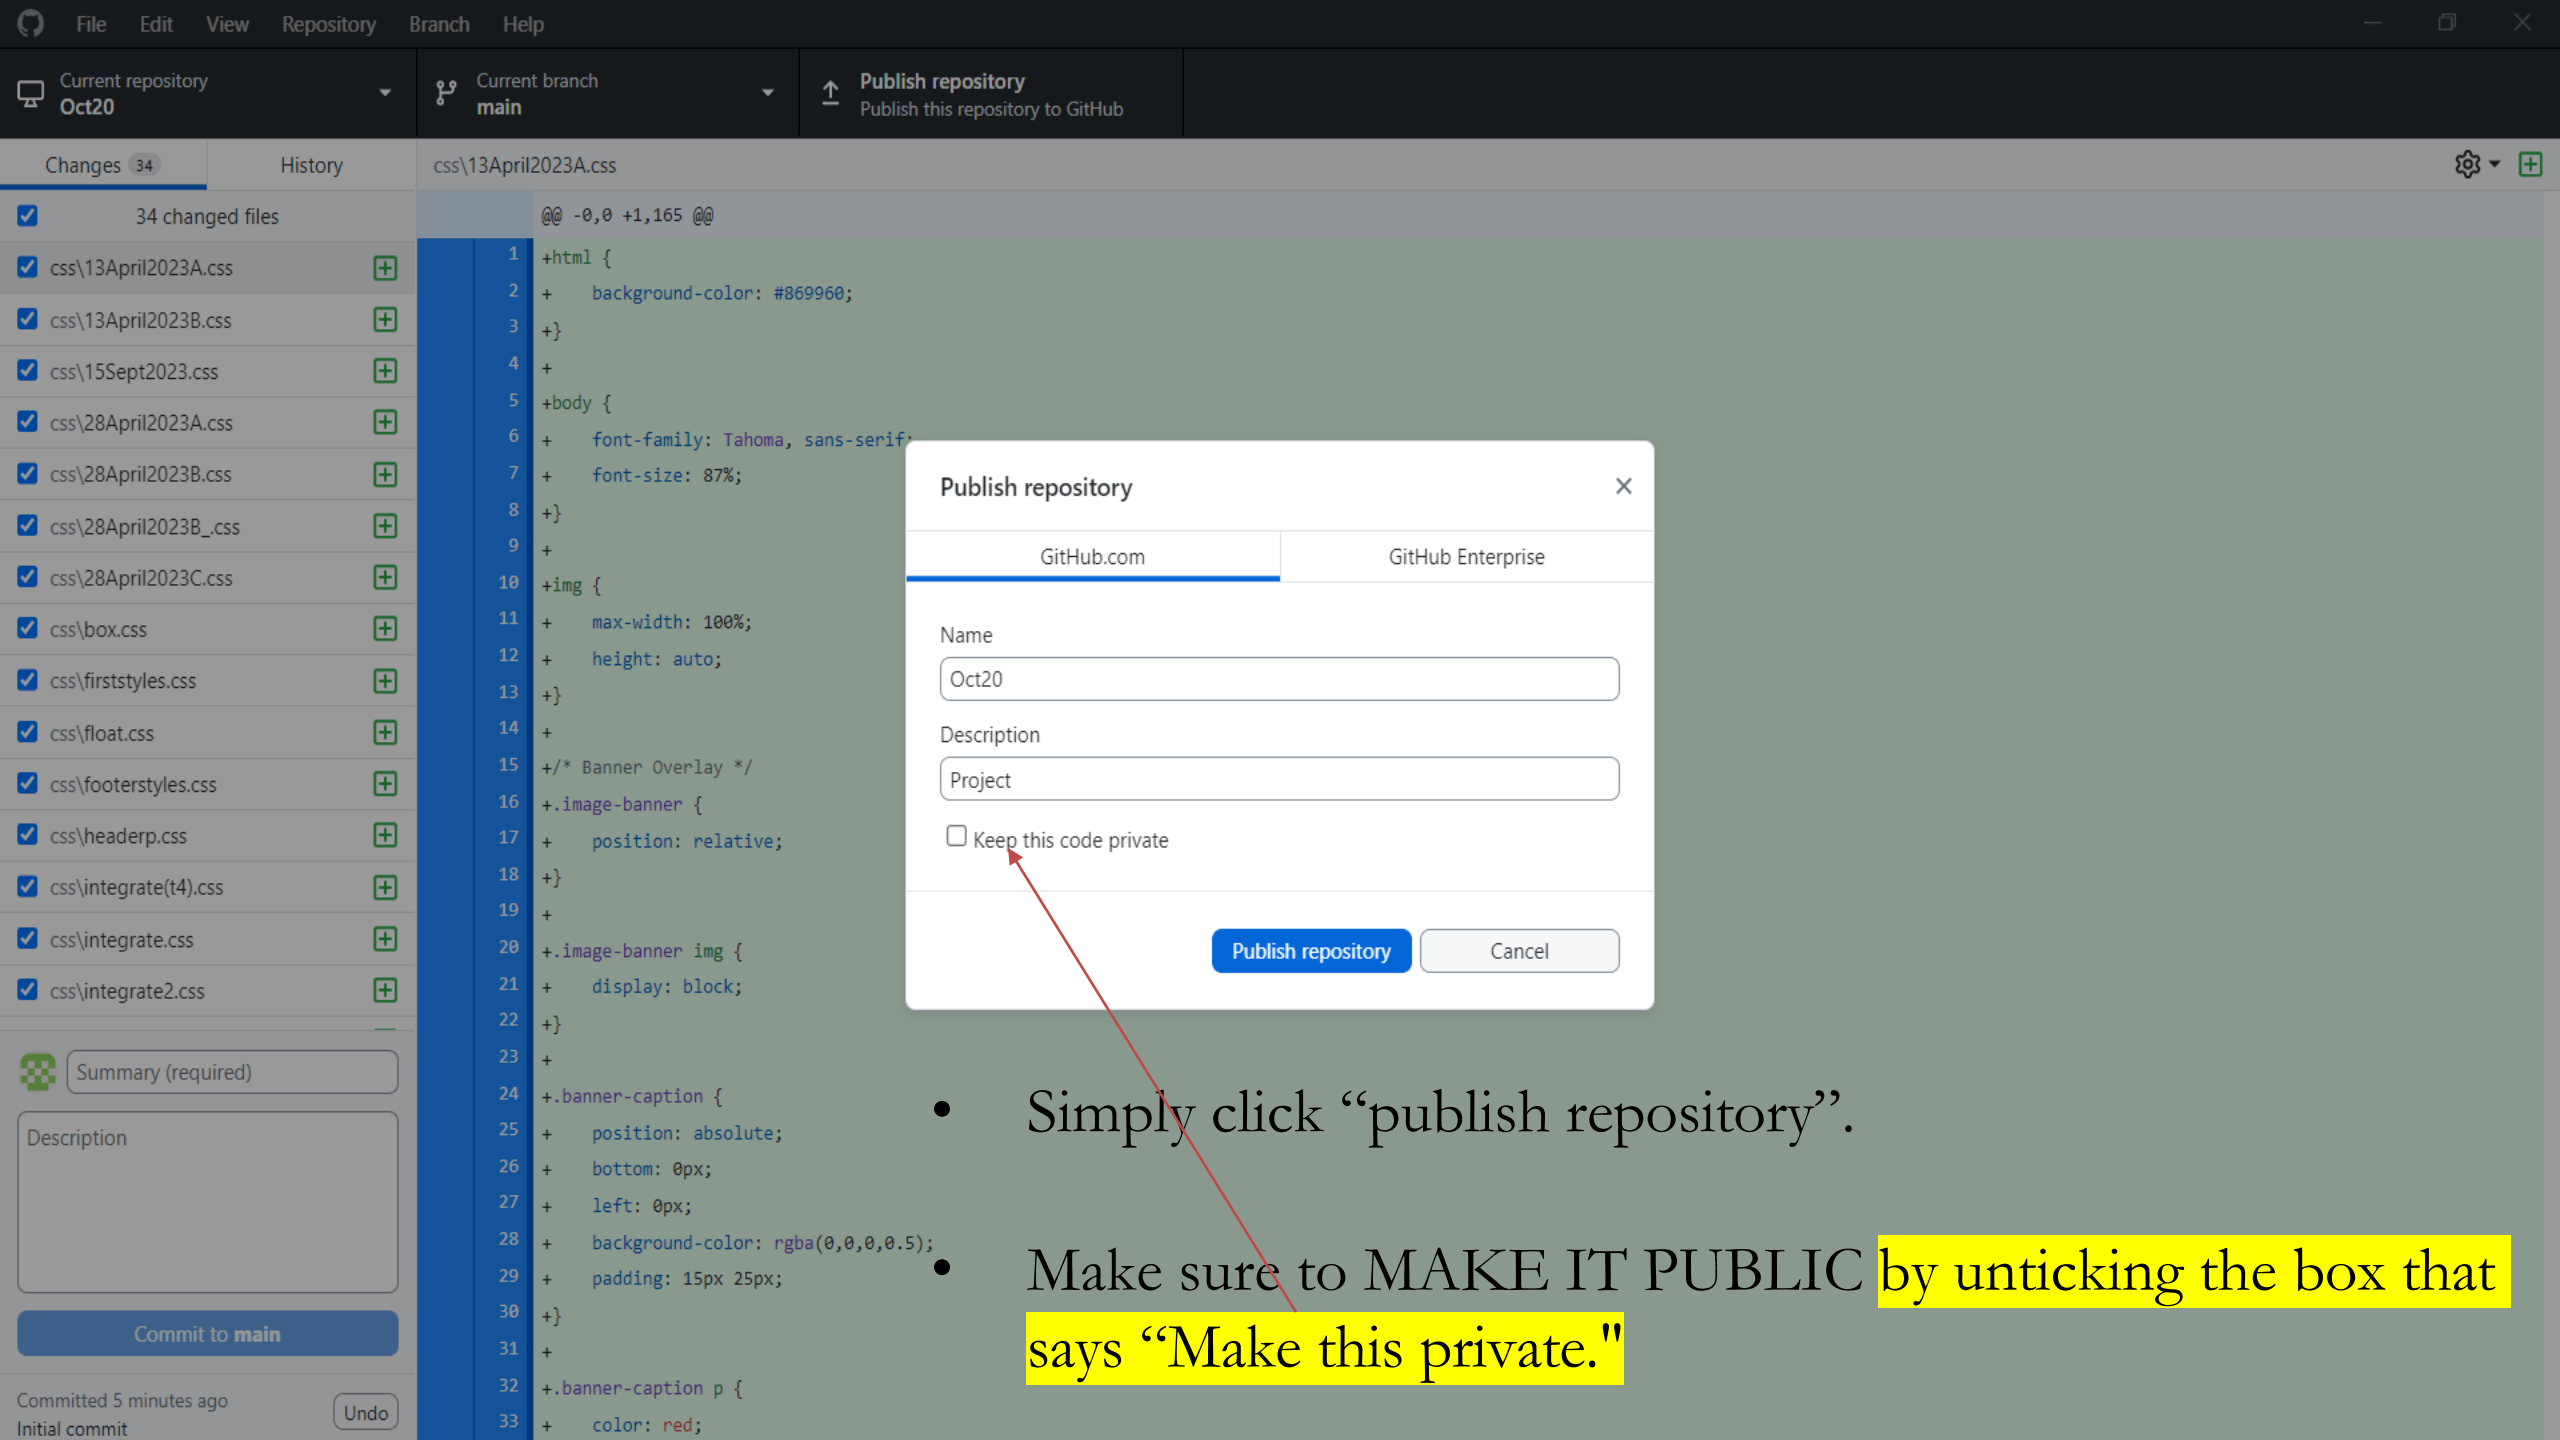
File Edit View Repository Branch Help

Current repository
Oct20

Current branch
main

Publish repository
Publish this repository to GitHub

Changes 34 History

css\13April2023A.css

34 changed files

css\13April2023A.css
css\13April2023B.css
css\15Sept2023.css
css\28April2023A.css
css\28April2023B.css
css\28April2023B_.css
css\28April2023C.css
css\box.css
css\firststyles.css
css\float.css
css\footerstyles.css
css\headerp.css
css\integrate(t4).css
css\integrate.css
css\integrate2.css

Summary (required)

Description

Commit to main

Committed 5 minutes ago
Initial commit
Undo

@@ -0,0 +1,165 @@
1 +html {
2 + background-color: #869960;
3 +}
4 +
5 +body {
6 + font-family: Tahoma, sans-serif;
7 + font-size: 87%;
8 +}
9 +
10 +img {
11 + max-width: 100%;
12 + height: auto;
13 +}
14 +
15 +/* Banner Overlay */
16 +.image-banner {
17 + position: relative;
18 +}
19 +
20 +.image-banner img {
21 + display: block;
22 +}
23 +
24 +.banner-caption {
25 + position: absolute;
26 + bottom: 0px;
27 + left: 0px;
28 + background-color: rgba(0,0,0,0.5);
29 + padding: 15px 25px;
30 +}
31 +
32 +.banner-caption p {
33 + color: red;

Publish repository

GitHub.com GitHub Enterprise

Name
Oct20

Description
Project

Keep this code private

Publish repository Cancel

• Simply click “publish repository”.

• Make sure to MAKE IT PUBLIC by unticking the box that says “Make this private."